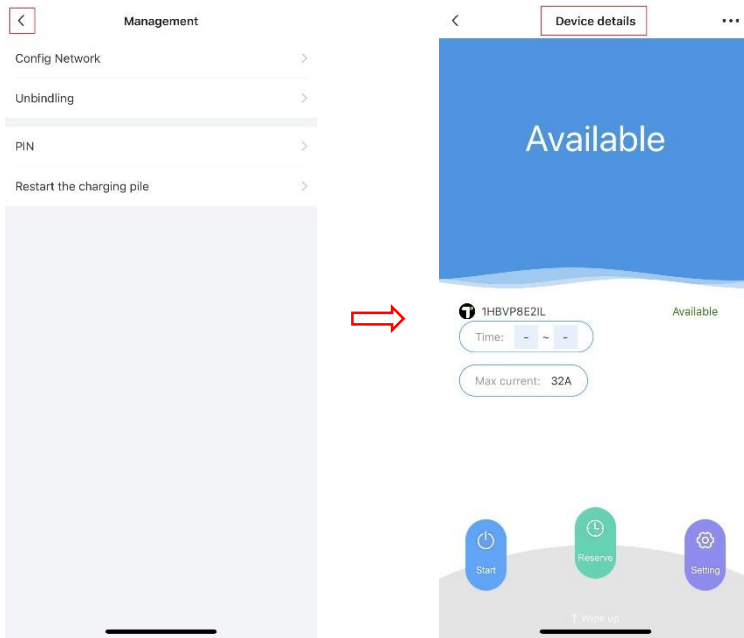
<

Management

Config Network >

Unbindling >

PIN >

Restart the charging pile >

<

Device details

•••

Available

1HBVP8E2IL

Available

Time: - ~ -

Max current: 32A

Start

Reserve

Setting

↑ Wipe up